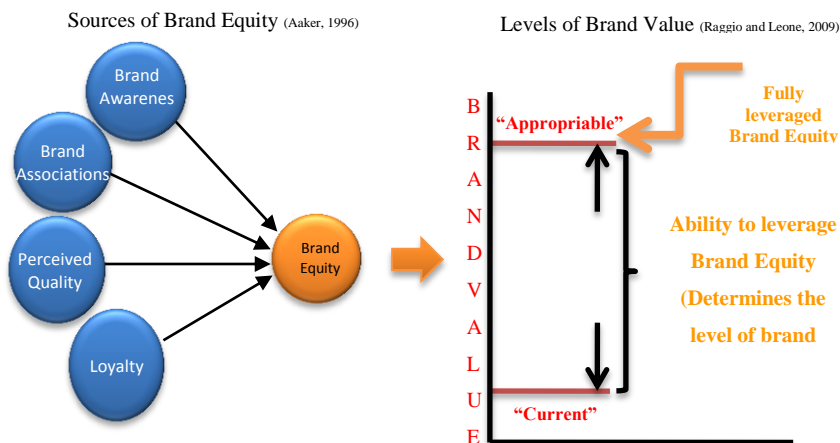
Sources of Brand Equity (Aaker, 1996)

Brand Awarenes

Brand Associations

Perceived Quality

Loyalty

Brand Equity

Levels of Brand Value (Raggio and Leone, 2009)

B R A N D V A L U E

"Appropriable"

Fully leveraged Brand Equity

Ability to leverage Brand Equity (Determines the level of brand

"Current"